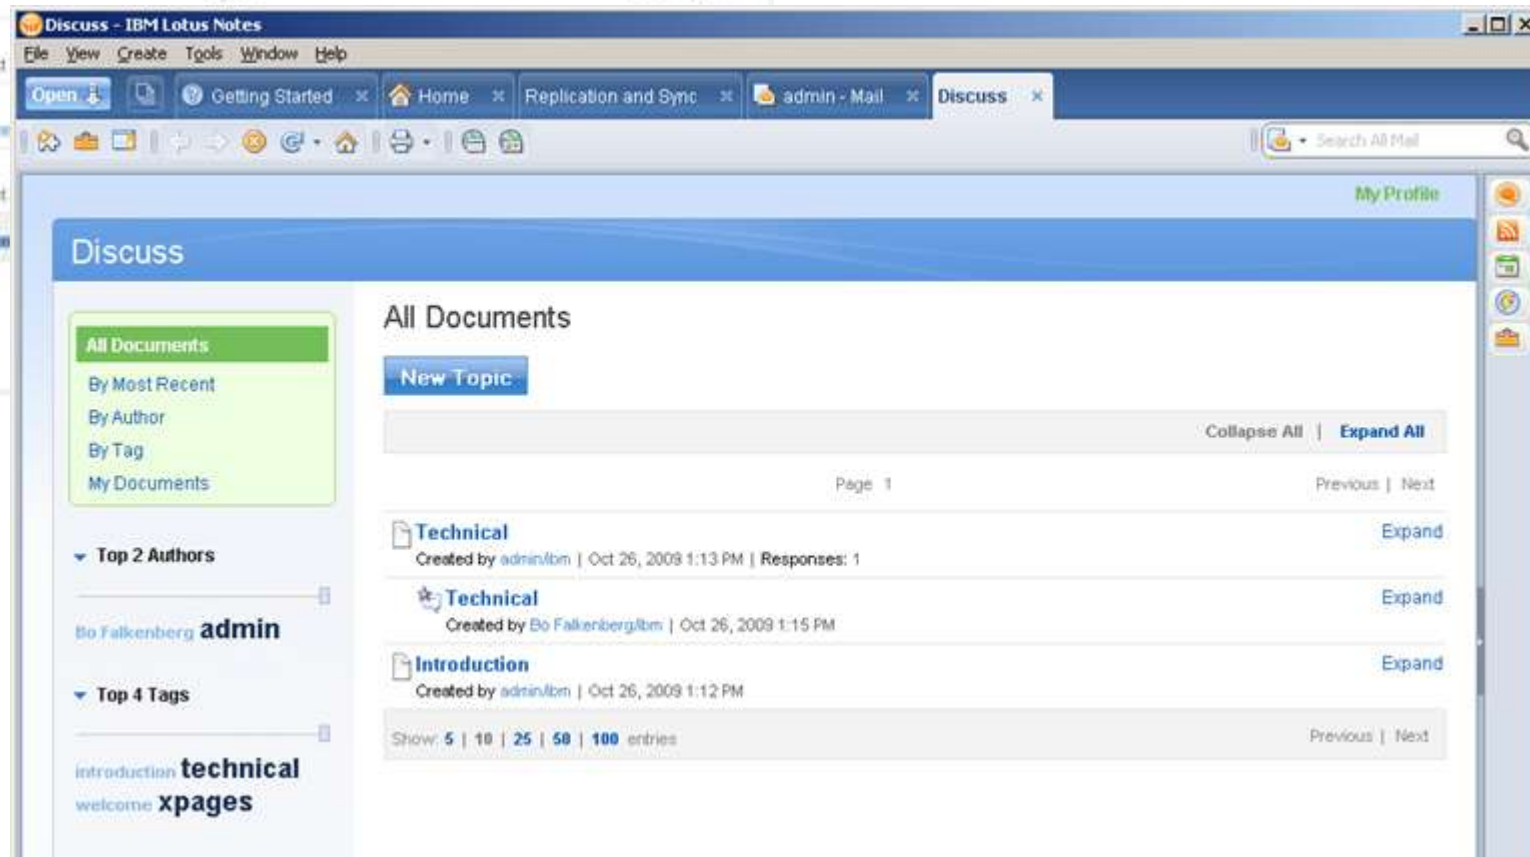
Discuss - IBM Lotus Notes

File View Create Tools Window Help

Open | Getting Started × | Home × | Replication and Sync × | admin - Mail × | Discuss ×

Search All Mail

My Profile

Discuss

All Documents
By Most Recent
By Author
By Tag
My Documents

Top 2 Authors

Bo Falkenberg admin

Top 4 Tags

introduction technical welcome xpages

All Documents

New Topic

Collapse All | Expand All

Page 1

Previous | Next

Technical
Created by admin/ibm | Oct 26, 2009 1:13 PM | Responses: 1
Expand

Technical
Created by Bo Falkenberg/ibm | Oct 26, 2009 1:15 PM
Expand

Introduction
Created by admin/ibm | Oct 26, 2009 1:12 PM
Expand

Show: 5 | 10 | 25 | 50 | 100 entries

Previous | Next